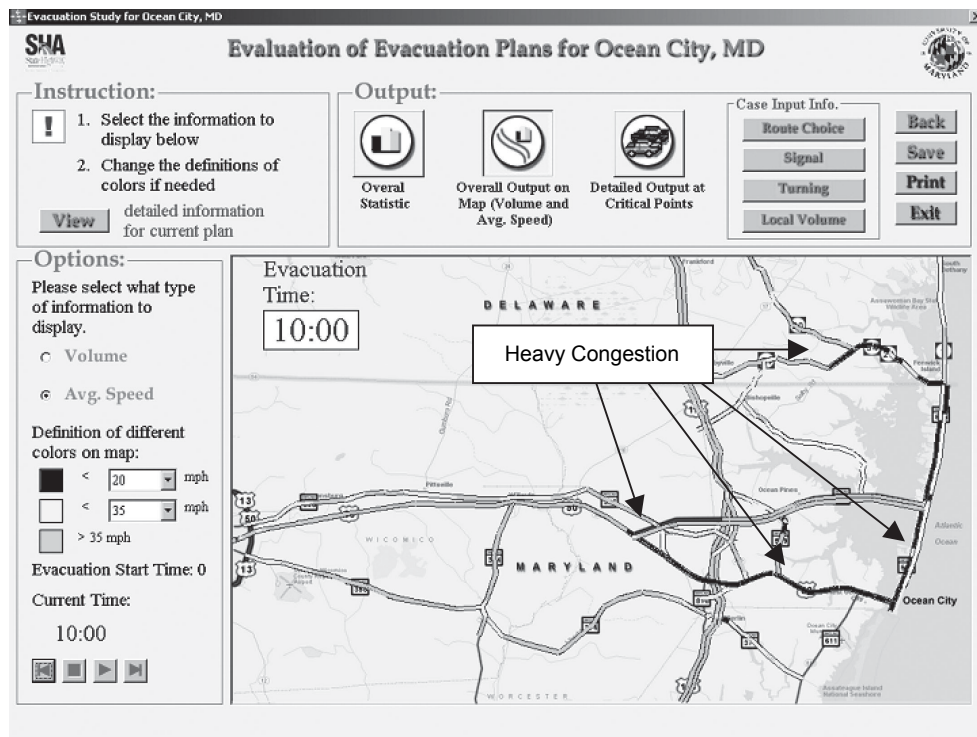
Evacuation Study for Ocean City, MD

SHA

Evaluation of Evacuation Plans for Ocean City, MD

Instruction:

!

1. Select the information to display below

2. Change the definitions of colors if needed

View detailed information for current plan

Output:

Overal Statistic

Overall Output on Map (Volume and Avg. Speed)

Detailed Output at Critical Points

Case Input Info.

Route Choice

Signal

Turning

Local Volume

Back

Save

Print

Exit

Options:

Please select what type of information to display.

Volume

Avg. Speed

Definition of different colors on map:

< 20 mph

< 35 mph

> 35 mph

Evacuation Start Time: 0

Current Time:

10:00

Evacuation Time:

10:00

DELAWARE

Heavy Congestion

MARYLAND

WICOMICO

WORCESTER

Ocean City

Atlantic Ocean

Ocean Pines

Pittsville

Frankford

Bishopville

Berlin

13

50

90

113

611

346

589

346

346

589